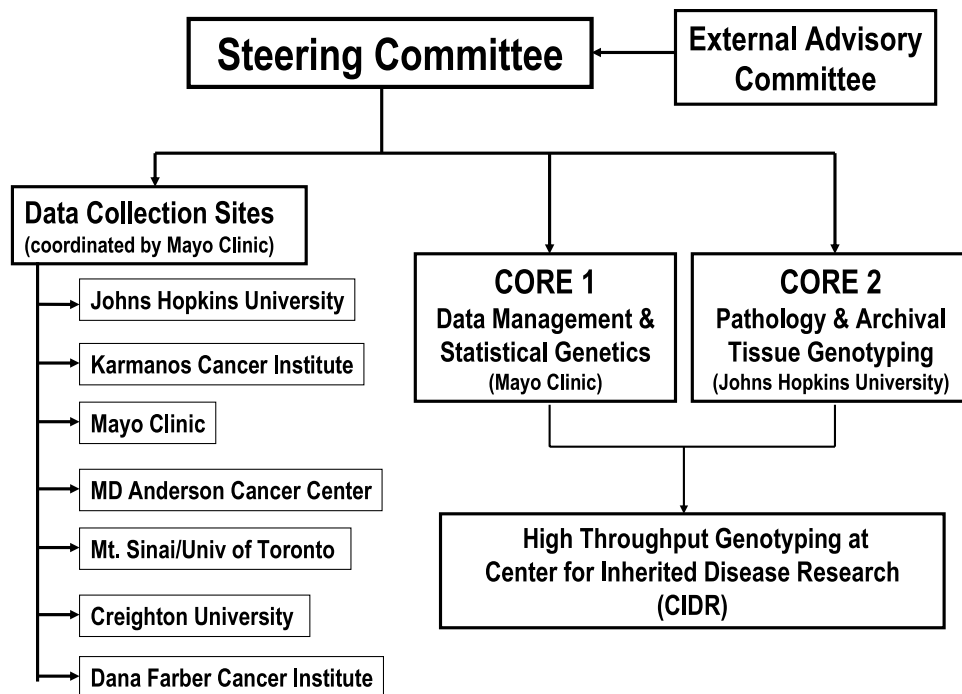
Steering Committee

External Advisory Committee

Data Collection Sites
(coordinated by Mayo Clinic)

Johns Hopkins University

Karmanos Cancer Institute

Mayo Clinic

MD Anderson Cancer Center

Mt. Sinai/Univ of Toronto

Creighton University

Dana Farber Cancer Institute

CORE 1
Data Management & Statistical Genetics
(Mayo Clinic)

CORE 2
Pathology & Archival Tissue Genotyping
(Johns Hopkins University)

High Throughput Genotyping at Center for Inherited Disease Research (CIDR)